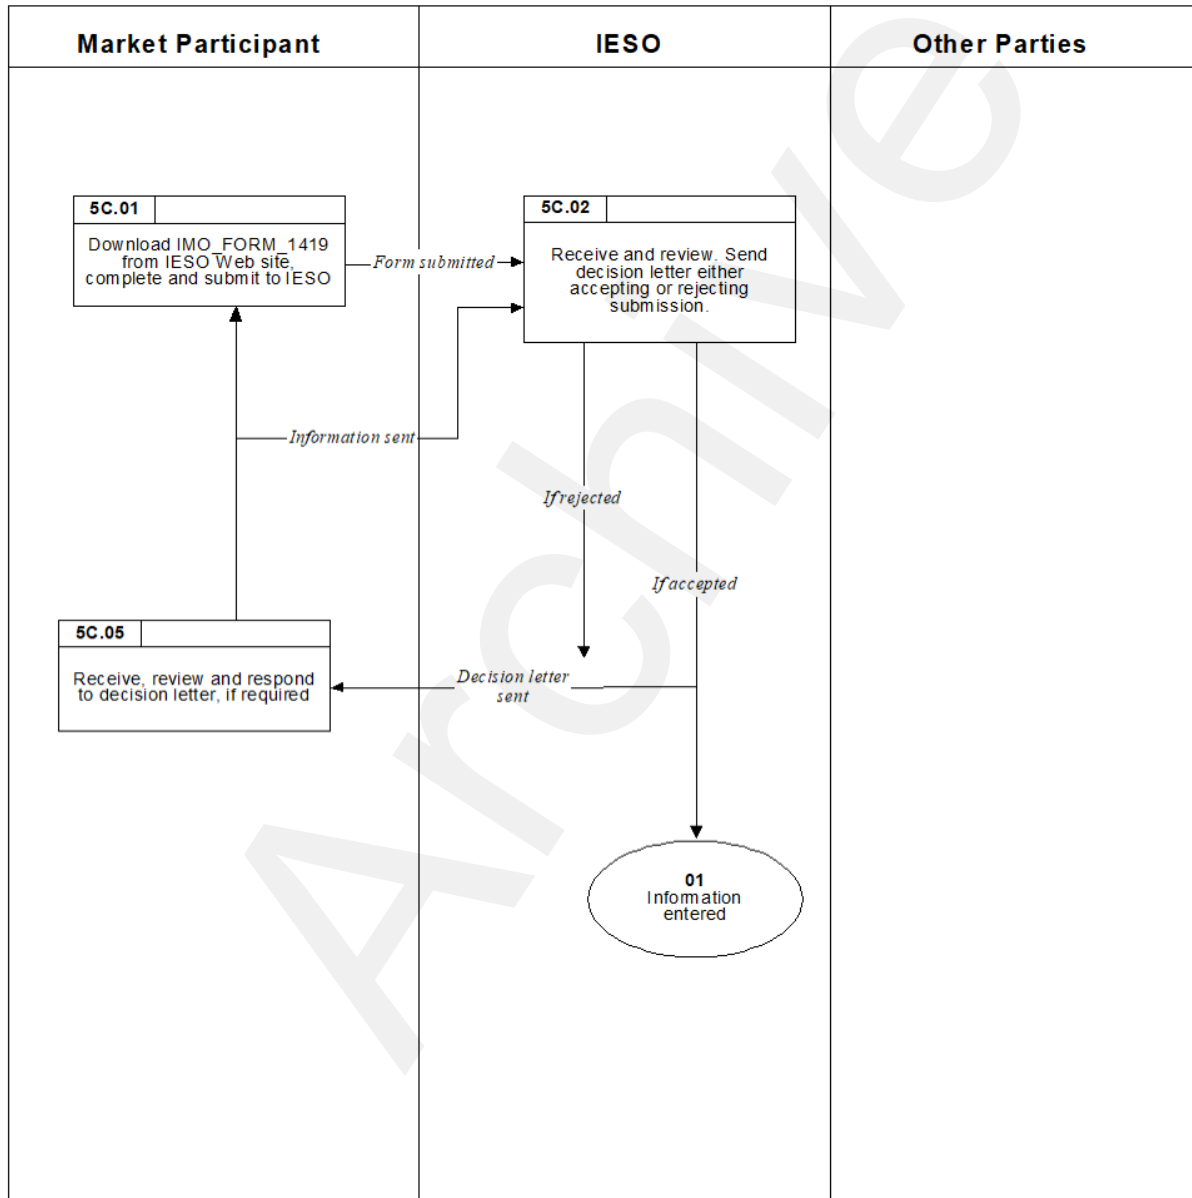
| Market Participant | IESO | Other Parties |
|---|---|---|

5C.01
Download IMO_FORM_1419 from IESO Web site, complete and submit to IESO

Form submitted

5C.02
Receive and review. Send decision letter either accepting or rejecting submission.

Information sent

If rejected

If accepted

5C.05
Receive, review and respond to decision letter, if required

Decision letter sent

01
Information entered

Archive